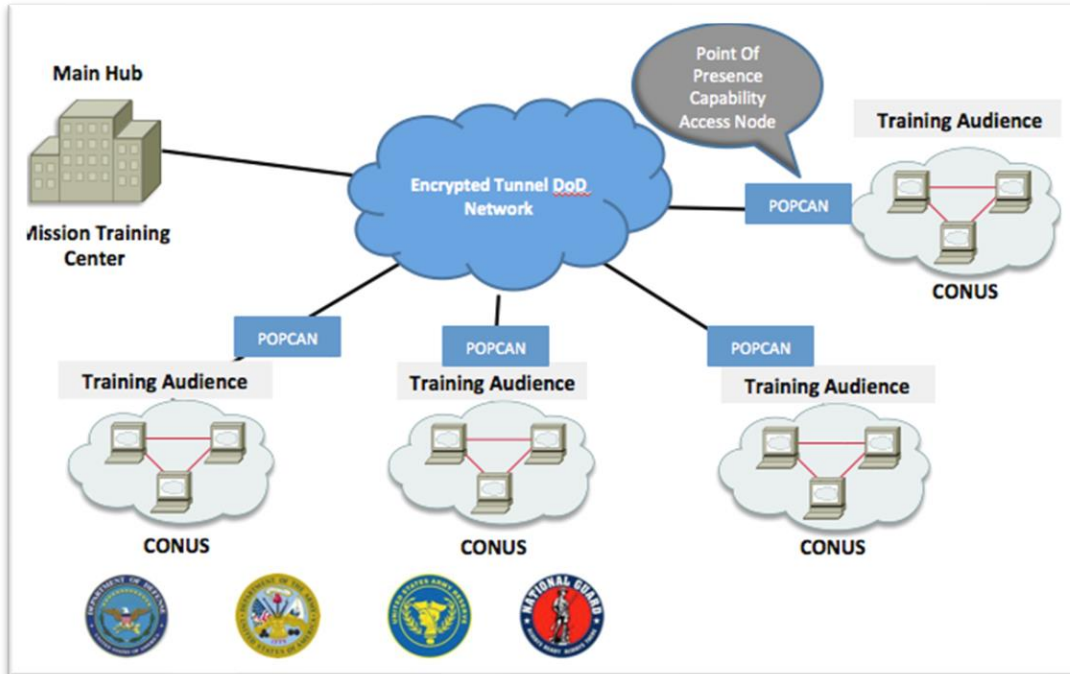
Main Hub

Mission Training Center

Encrypted Tunnel DoD Network

Point Of Presence Capability Access Node

Training Audience

POPCAN

CONUS

POPCAN

POPCAN

POPCAN

Training Audience

Training Audience

Training Audience

CONUS

CONUS

CONUS

NATIONAL GUARD